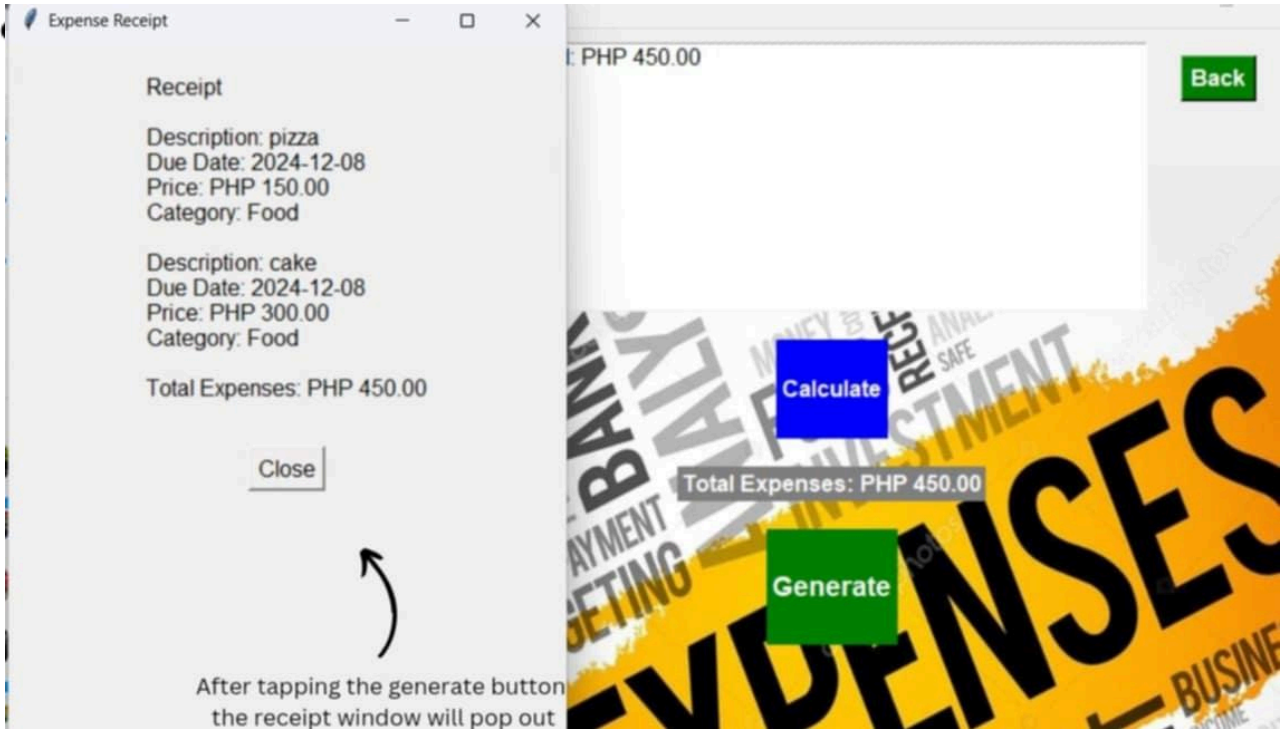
Expense Receipt

Receipt

Description: pizza
Due Date: 2024-12-08
Price: PHP 150.00
Category: Food

Description: cake
Due Date: 2024-12-08
Price: PHP 300.00
Category: Food

Total Expenses: PHP 450.00

Close

After tapping the generate button the receipt window will pop out

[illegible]: PHP 450.00

Back

Calculate

Total Expenses: PHP 450.00

Generate

BANK
ANALY
MONEY
RECE
ANAL
SAFE
INVESTMENT
PAYMENT
BUDGETING
EXPENSES
BUSINE